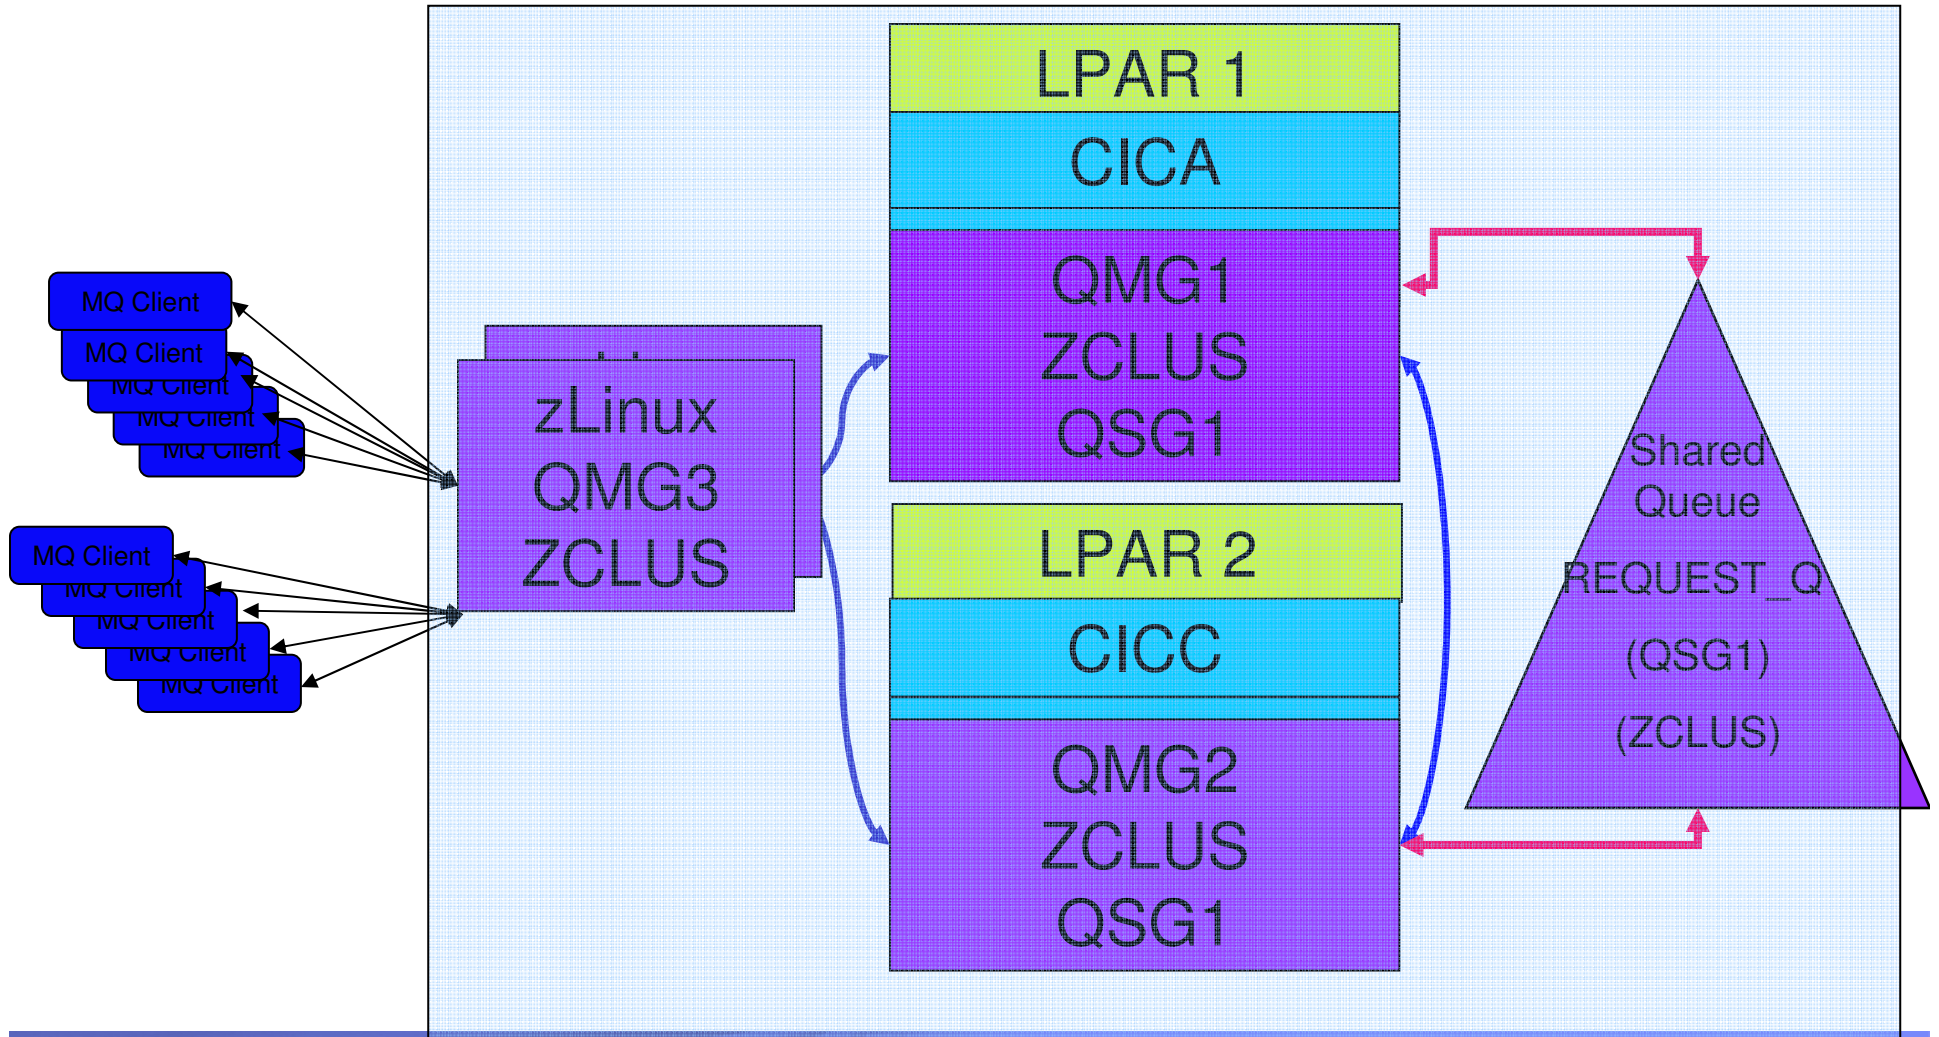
MQ Client
MQ Client
MQ Client
MQ Client
MQ Client

MQ Client
MQ Client
MQ Client
MQ Client
MQ Client

zLinux
QMG3
ZCLUS

LPAR 1
CICA
QMG1
ZCLUS
QSG1

LPAR 2
CICC
QMG2
ZCLUS
QSG1

Shared
Queue
REQUEST_Q
(QSG1)
(ZCLUS)